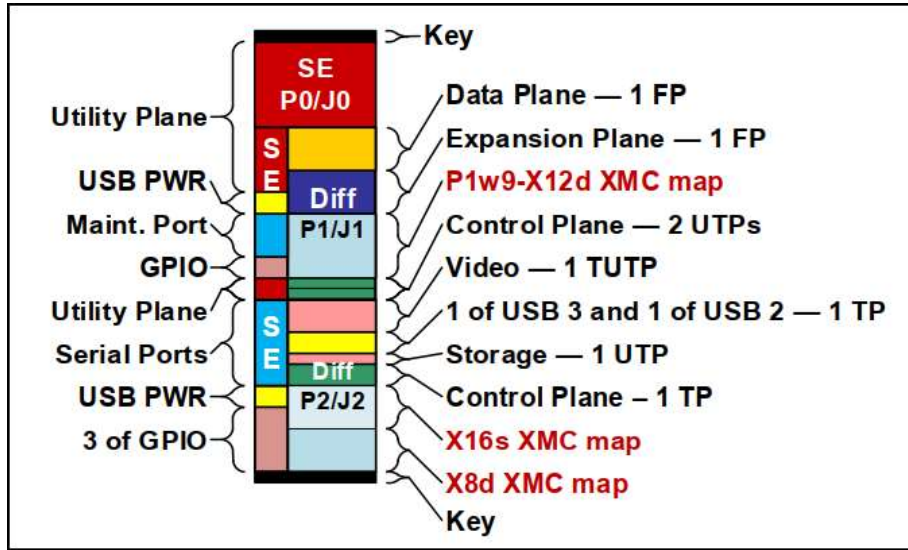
Key

SE
P0/J0

Utility Plane
USB PWR
Maint. Port
GPIO
Utility Plane
Serial Ports
USB PWR
3 of GPIO

S
E
Diff
P1/J1

S
E
Diff
P2/J2

Data Plane — 1 FP
Expansion Plane — 1 FP
P1w9-X12d XMC map
Control Plane — 2 UTPs
Video — 1 TUTP
1 of USB 3 and 1 of USB 2 — 1 TP
Storage — 1 UTP
Control Plane – 1 TP
X16s XMC map
X8d XMC map
Key